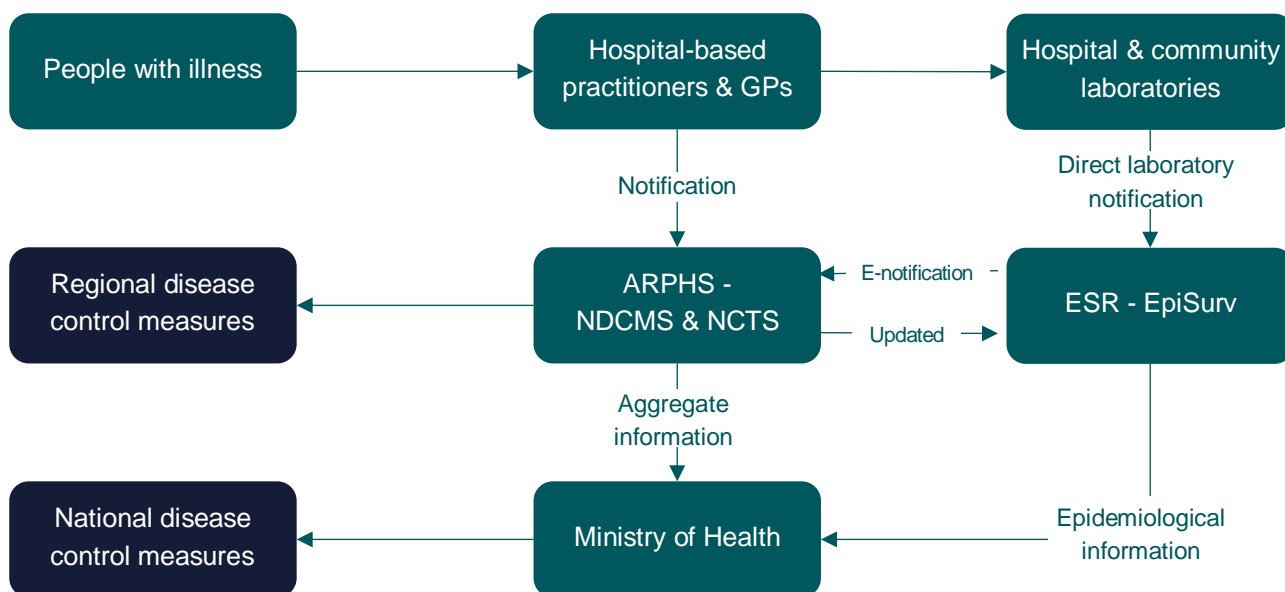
People with illness

Hospital-based practitioners & GPs

Hospital & community laboratories

Notification

Direct laboratory notification

Regional disease control measures

ARPHS - NDCMS & NCTS

E-notification

Updated

ESR - EpiSurv

Aggregate information

National disease control measures

Ministry of Health

Epidemiological information